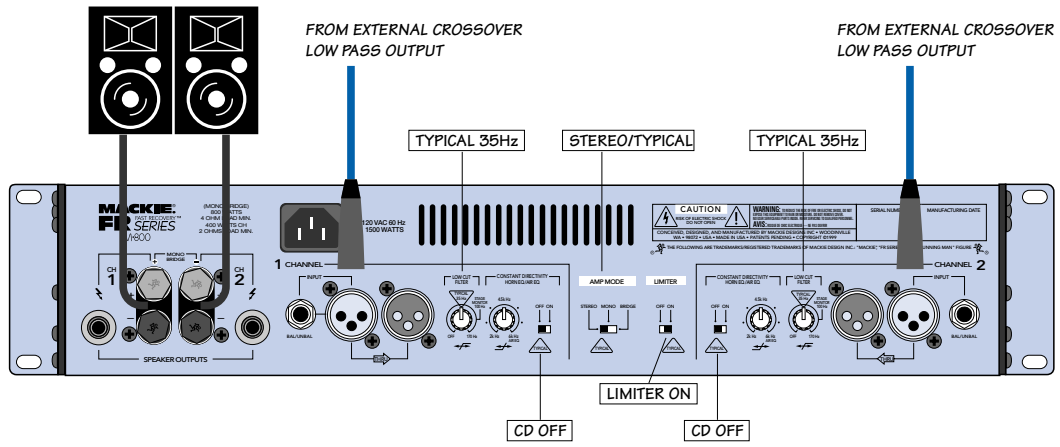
FROM EXTERNAL CROSSOVER
LOW PASS OUTPUT

FROM EXTERNAL CROSSOVER
LOW PASS OUTPUT

TYPICAL 35Hz

STEREO/TYPICAL

TYPICAL 35Hz

MACKIE FR SERIES
FAST RECOVERY™
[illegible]800

(MONO BRIDGE)
800 WATTS
4 OHM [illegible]AD MIN.
400 WATTS CH
2 OHMS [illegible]AD MIN.

MONO BRIDGE
CH 1
CH 2
SPEAKER OUTPUTS

120 VAC 60 Hz
1500 WATTS

1 CHANNEL
INPUT
BAL/UNBAL

LOW CUT FILTER
TYPICAL
OFF 170 Hz

CONSTANT DIRECTIVITY HORN EQ/AIR EQ
4.5k Hz
2k Hz 8k Hz
OFF ON

AMP MODE
STEREO MONO BRIDGE
TYPICAL

LIMITER
OFF ON
TYPICAL

CAUTION
RISK OF ELECTRIC SHOCK DO NOT OPEN
WARNING:
AVIS:
CONCEIVED, DESIGNED, AND MANUFACTURED BY MACKIE DESIGNS INC • WOODINVILLE WA • 98072 • USA • MADE IN USA • PATENTS PENDING • COPYRIGHT ©1999
THE FOLLOWING ARE TRADEMARKS/REGISTERED TRADEMARKS OF MACKIE DESIGNS INC.: "MACKIE", "FR SERIES", "RUNNING MAN" FIGURE

SERIAL NUMBER
MANUFACTURING DATE

CONSTANT DIRECTIVITY HORN EQ/AIR EQ
OFF ON
4.5k Hz
2k Hz 8k Hz
TYPICAL

LOW CUT FILTER
TYPICAL
OFF 170 Hz

CHANNEL 2
INPUT
BAL/UNBAL

LIMITER ON

CD OFF

CD OFF